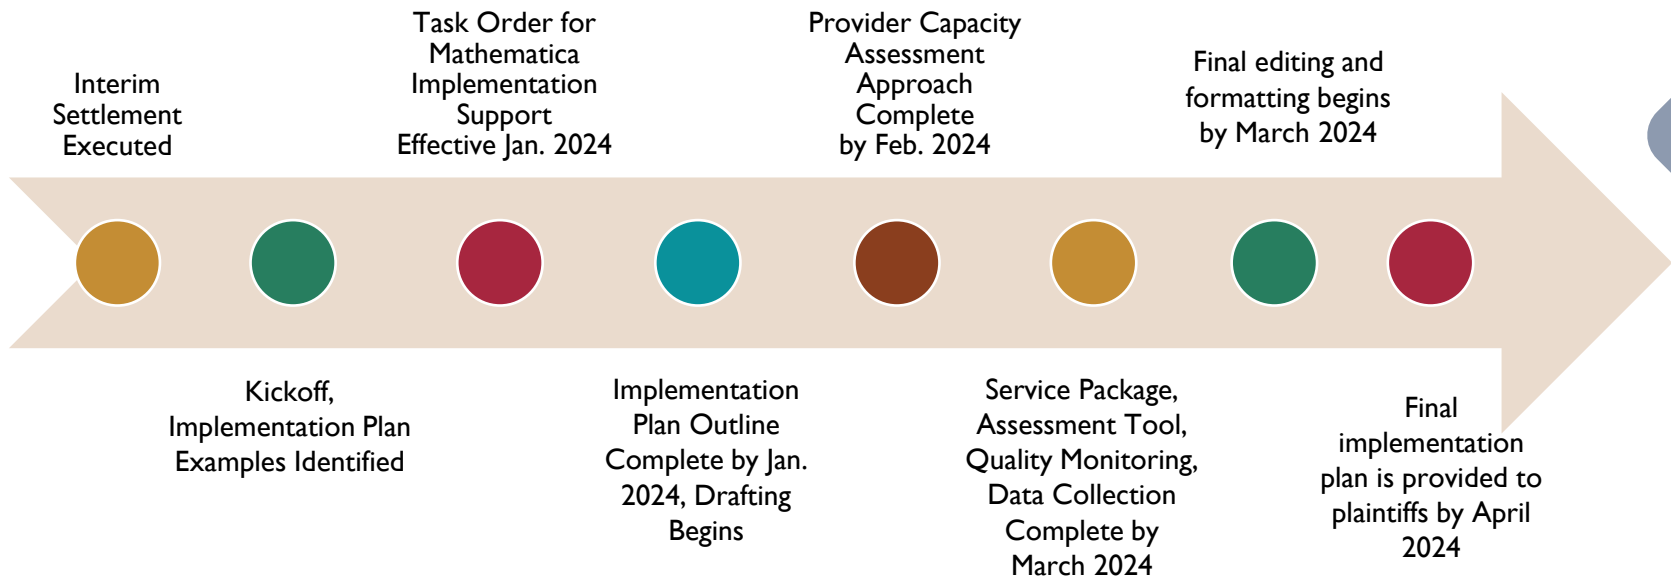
Interim Settlement Executed

Kickoff, Implementation Plan Examples Identified

Task Order for Mathematica Implementation Support Effective Jan. 2024

Implementation Plan Outline Complete by Jan. 2024, Drafting Begins

Provider Capacity Assessment Approach Complete by Feb. 2024

Service Package, Assessment Tool, Quality Monitoring, Data Collection Complete by March 2024

Final editing and formatting begins by March 2024

Final implementation plan is provided to plaintiffs by April 2024